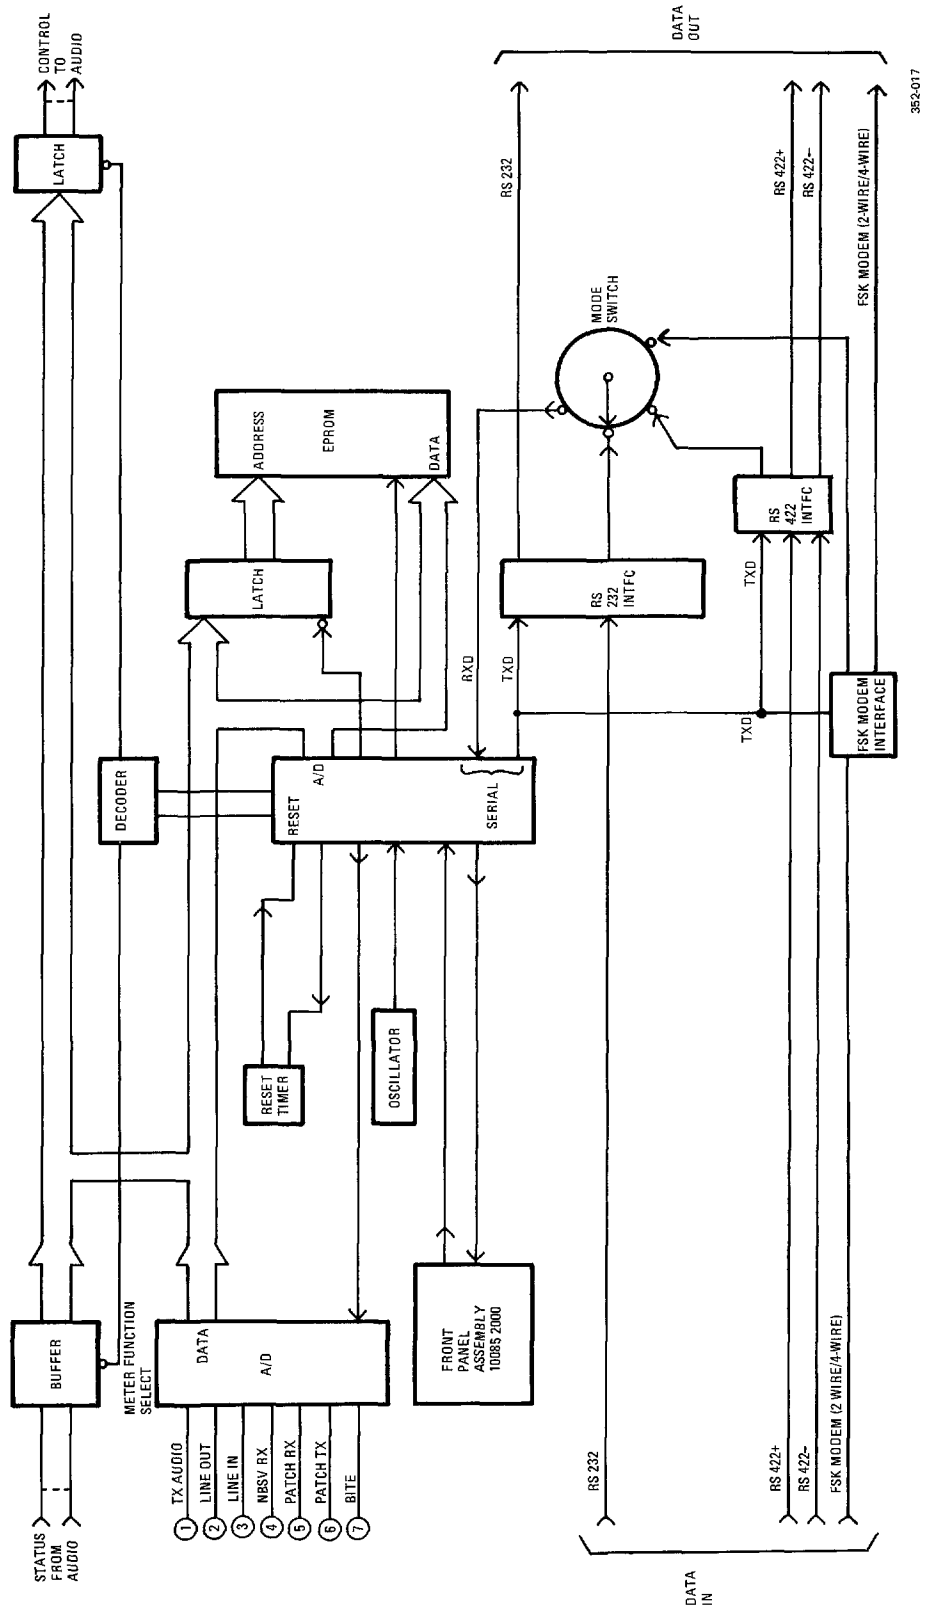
STATUS FROM AUDIO

BUFFER

METER FUNCTION SELECT

DATA

A/D

1 TX AUDIO
2 LINE OUT
3 LINE IN
4 NBSV RX
5 PATCH RX
6 PATCH TX
7 BITE

FRONT PANEL ASSEMBLY 10085 2000

RESET TIMER

OSCILLATOR

DECODER

RESET

A/D

SERIAL

LATCH

ADDRESS

EPROM

DATA

RXD

TXD

RS 232 INTFC

TXD

TXD

FSK MODEM INTERFACE

RS 422 INTFC

MODE SWITCH

LATCH

CONTROL TO AUDIO

RS 232

RS 422+

RS 422–

FSK MODEM (2-WIRE/4-WIRE)

DATA OUT

RS 232

RS 422+

RS 422–

FSK MODEM (2 WIRE/4-WIRE)

DATA IN

352-017